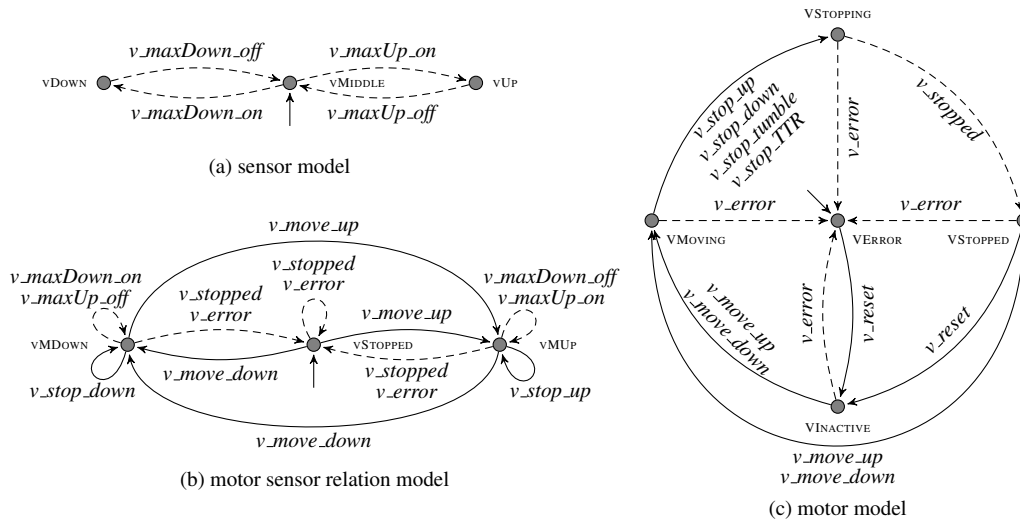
v_maxDown_off
v_maxUp_on
vDown
vMiddle
vUp
v_maxDown_on
v_maxUp_off

(a) sensor model

v_move_up
v_maxDown_on
v_maxUp_off
v_stopped
v_error
v_maxDown_off
v_maxUp_on
v_stopped
v_error
v_move_up
vMDown
vStopped
vMUp
v_move_down
v_stopped
v_error
v_stop_down
v_stop_up
v_move_down

(b) motor sensor relation model

vStopping
v_stop_up
v_stop_down
v_stop_tumble
v_stop_TTR
v_error
v_stopped
v_error
v_error
vMoving
vError
vStopped
v_move_up
v_move_down
v_error
v_reset
v_reset
vInactive
v_move_up
v_move_down

(c) motor model